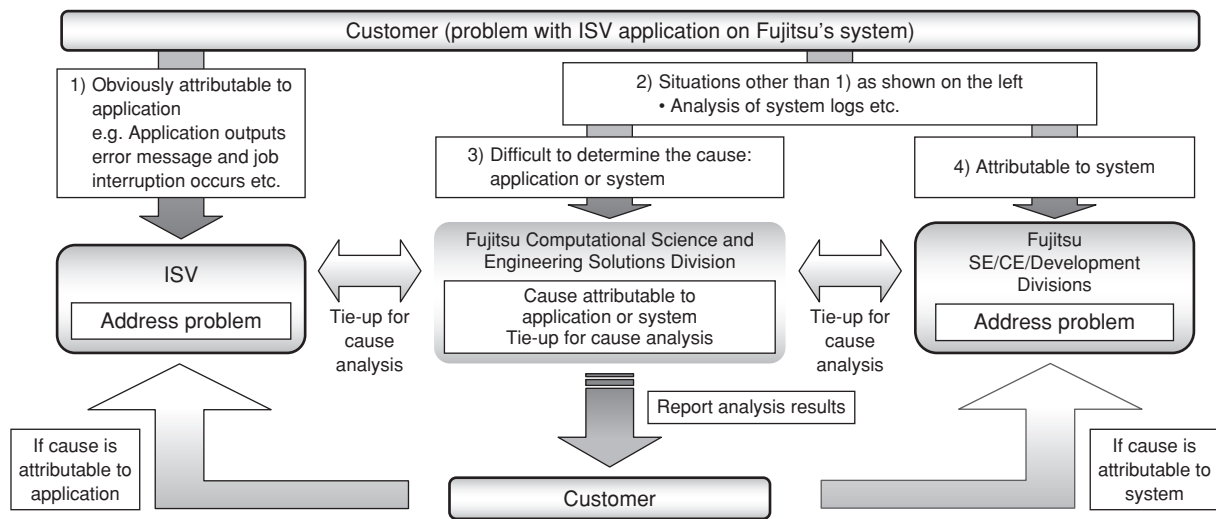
Customer (problem with ISV application on Fujitsu's system)

1) Obviously attributable to application
e.g. Application outputs error message and job interruption occurs etc.

2) Situations other than 1) as shown on the left
• Analysis of system logs etc.

3) Difficult to determine the cause: application or system

4) Attributable to system

ISV
Address problem

Tie-up for cause analysis

Fujitsu Computational Science and Engineering Solutions Division
Cause attributable to application or system
Tie-up for cause analysis

Tie-up for cause analysis

Fujitsu
SE/CE/Development Divisions
Address problem

Report analysis results

If cause is attributable to application

Customer

If cause is attributable to system